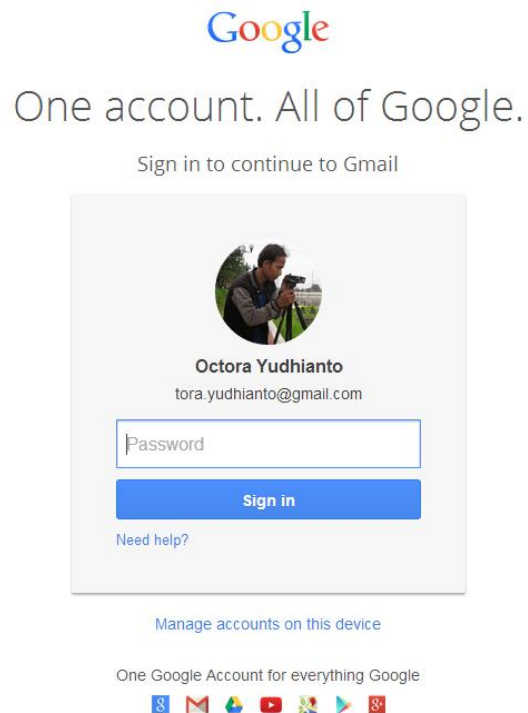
Google

One account. All of Google.

Sign in to continue to Gmail

Octora Yudhianto

tora.yudhianto@gmail.com

Password

Sign in

Need help?

Manage accounts on this device

One Google Account for everything Google